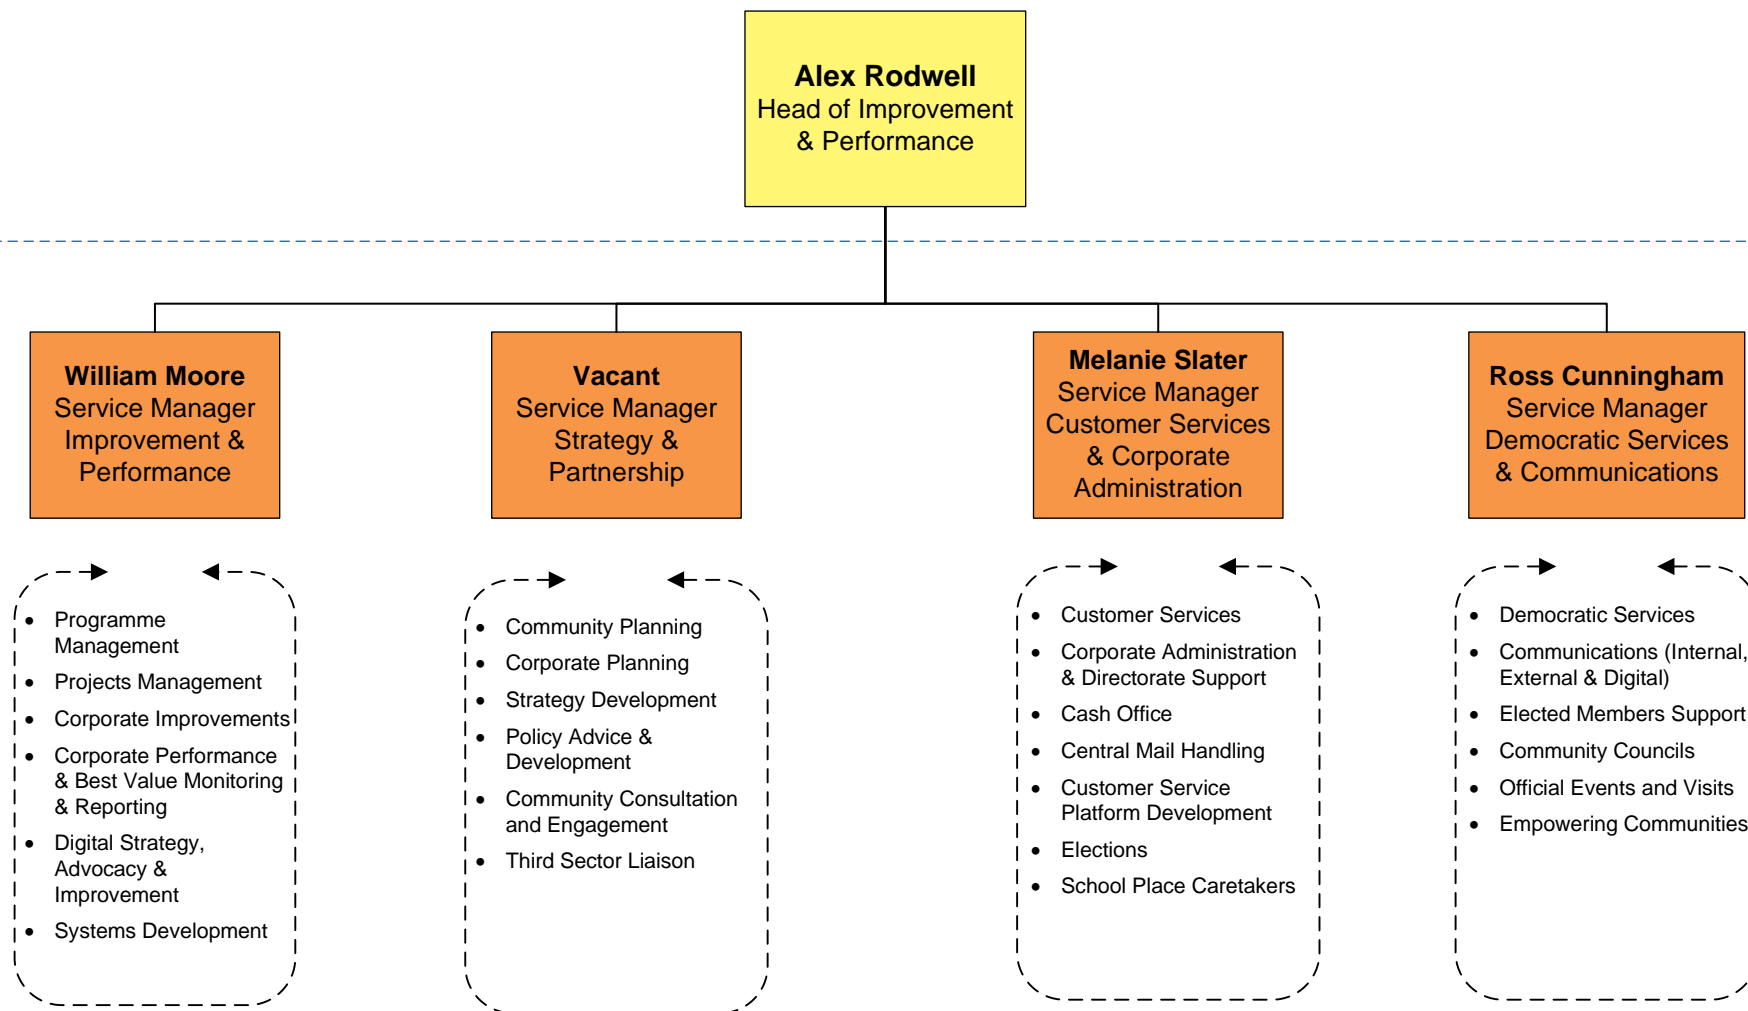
**Alex Rodwell**
Head of Improvement & Performance

**William Moore**
Service Manager Improvement & Performance

**Vacant**
Service Manager Strategy & Partnership

**Melanie Slater**
Service Manager Customer Services & Corporate Administration

**Ross Cunningham**
Service Manager Democratic Services & Communications

- Programme Management
- Projects Management
- Corporate Improvements
- Corporate Performance & Best Value Monitoring & Reporting
- Digital Strategy, Advocacy & Improvement
- Systems Development

- Community Planning
- Corporate Planning
- Strategy Development
- Policy Advice & Development
- Community Consultation and Engagement
- Third Sector Liaison

- Customer Services
- Corporate Administration & Directorate Support
- Cash Office
- Central Mail Handling
- Customer Service Platform Development
- Elections
- School Place Caretakers

- Democratic Services
- Communications (Internal, External & Digital)
- Elected Members Support
- Community Councils
- Official Events and Visits
- Empowering Communities